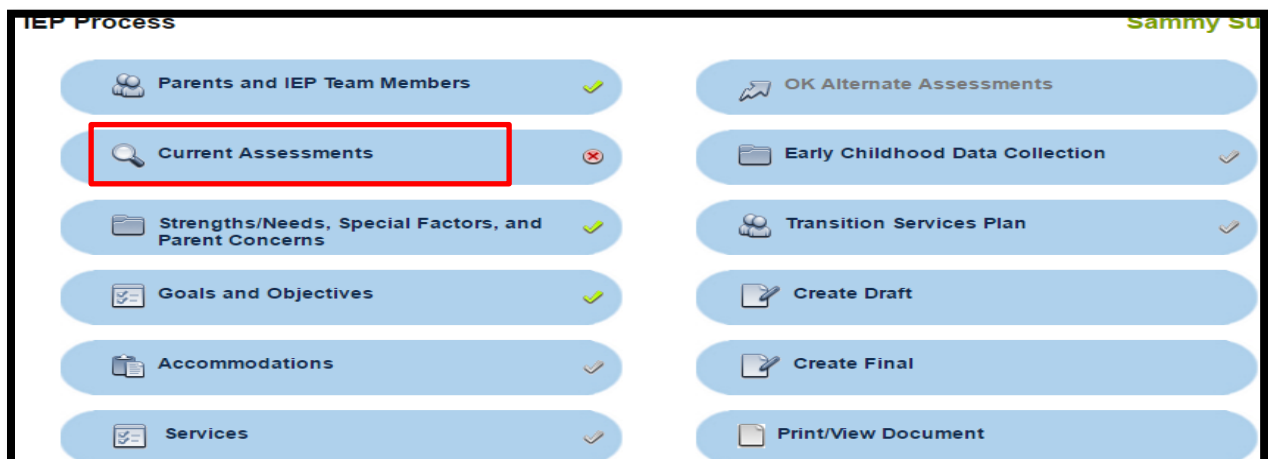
IEP Process

Sammy Su

Parents and IEP Team Members

Current Assessments

Strengths/Needs, Special Factors, and Parent Concerns

Goals and Objectives

Accommodations

Services

OK Alternate Assessments

Early Childhood Data Collection

Transition Services Plan

Create Draft

Create Final

Print/View Document